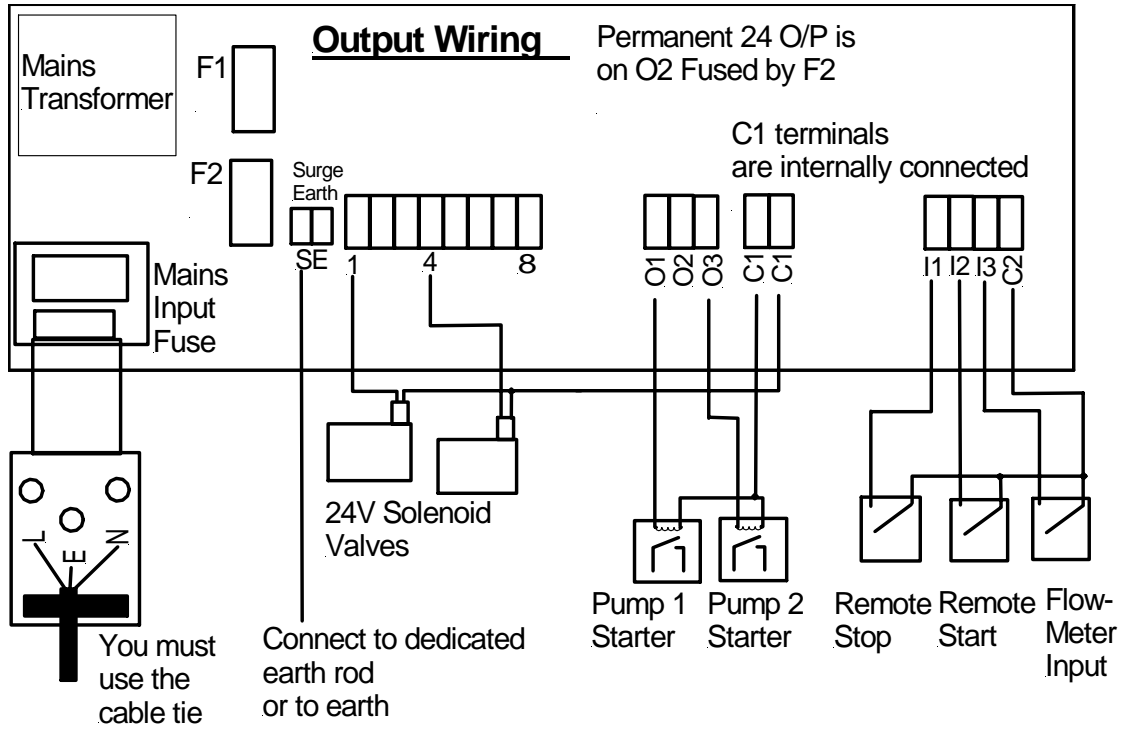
Output Wiring

Permanent 24 O/P is on O2 Fused by F2

Mains Transformer

F1

F2

Surge Earth

SE

1

4

8

C1 terminals are internally connected

O1 O2 O3

C1 C1

I1 I2 I3 C2

Mains Input Fuse

L E N

24V Solenoid Valves

Pump 1 Starter

Pump 2 Starter

Remote Stop

Remote Start

Flow-Meter Input

You must use the cable tie

Connect to dedicated earth rod or to earth